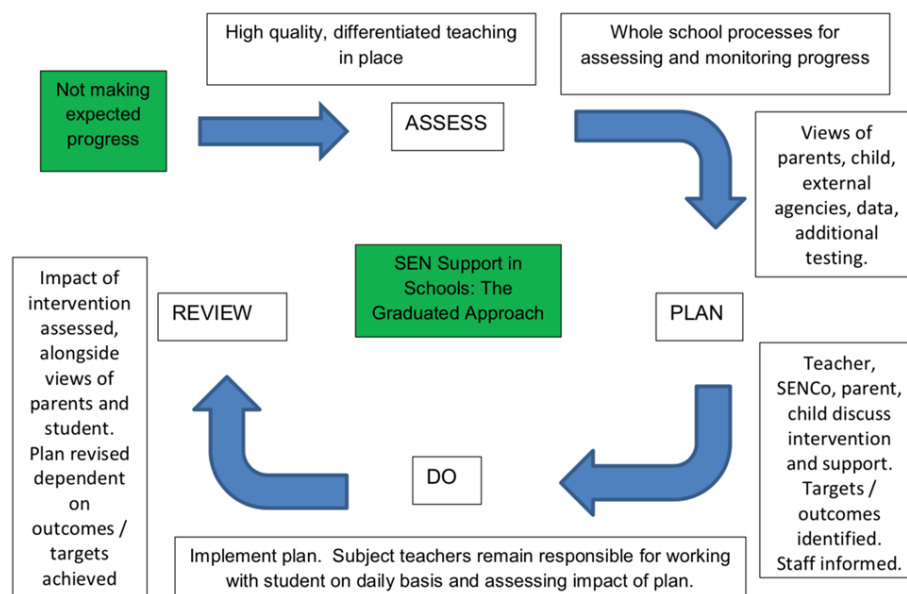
High quality, differentiated teaching in place

Whole school processes for assessing and monitoring progress

Not making expected progress

ASSESS

Views of parents, child, external agencies, data, additional testing.

SEN Support in Schools: The Graduated Approach

Impact of intervention assessed, alongside views of parents and student. Plan revised dependent on outcomes / targets achieved

REVIEW

PLAN

Teacher, SENCo, parent, child discuss intervention and support. Targets / outcomes identified. Staff informed.

DO

Implement plan. Subject teachers remain responsible for working with student on daily basis and assessing impact of plan.